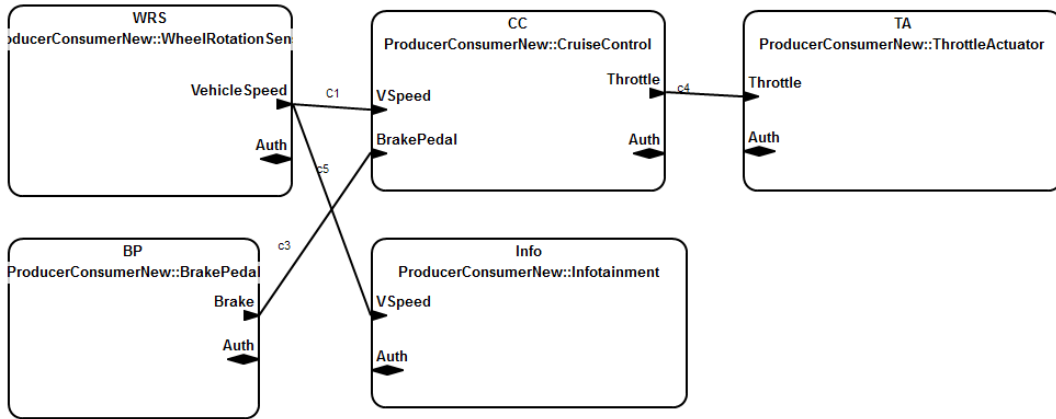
WRS
oducerConsumerNew::WheelRotationSen

VehicleSpeed

Auth

c1

c5

CC
ProducerConsumerNew::CruiseControl

VSpeed

BrakePedal

Throttle

Auth

c4

TA
ProducerConsumerNew::ThrottleActuator

Throttle

Auth

BP
ProducerConsumerNew::BrakePedal

Brake

Auth

c3

Info
ProducerConsumerNew::Infotainment

VSpeed

Auth